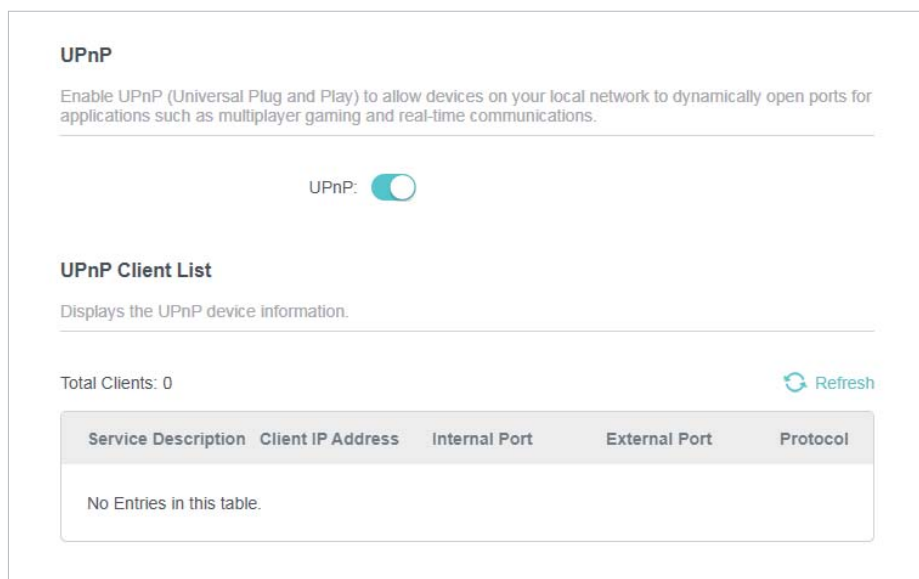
UPnP

Enable UPnP (Universal Plug and Play) to allow devices on your local network to dynamically open ports for applications such as multiplayer gaming and real-time communications.

UPnP:

UPnP Client List

Displays the UPnP device information.

Total Clients: 0

Refresh

| Service Description | Client IP Address | Internal Port | External Port | Protocol |
|---|---|---|---|---|
| No Entries in this table. | | | | |